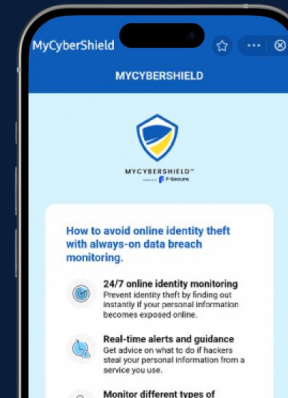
MyCyberShield

MYCYBERSHIELD

MYCYBERSHIELD™
Powered by F-Secure

How to avoid online identity theft with always-on data breach monitoring.

24/7 online identity monitoring
Prevent identity theft by finding out instantly if your personal information becomes exposed online.

Real-time alerts and guidance
Get advice on what to do if hackers steal your personal information from a service you use.

Monitor different types of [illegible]